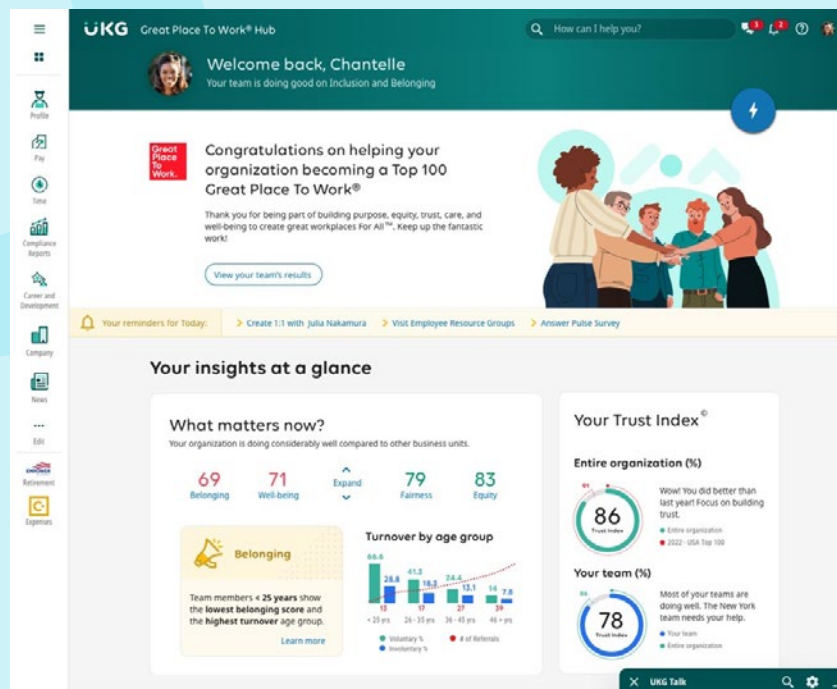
UKG Great Place To Work® Hub

How can I help you?

Welcome back, Chantelle
Your team is doing good on Inclusion and Belonging

Profile
Pay
Time
Compliance Reports
Career and Development
Company
News
Edit
Retirement
Expenses

Great Place To Work.

Congratulations on helping your organization becoming a Top 100 Great Place To Work®

Thank you for being part of building purpose, equity, trust, care, and well-being to create great workplaces For All™. Keep up the fantastic work!

View your team's results

Your reminders for Today: > Create 1:1 with Julia Nakamura > Visit Employee Resource Groups > Answer Pulse Survey

Your insights at a glance

What matters now?
Your organization is doing considerably well compared to other business units.

69 Belonging
71 Well-being
Expand
79 Fairness
83 Equity

Belonging

Team members < 25 years show the lowest belonging score and the highest turnover age group.

Learn more

Turnover by age group

66.6 28.8 13
41.3 18.3 17
24.4 13.1 27
14 7.8 39

< 25 yrs 26 - 35 yrs 36 - 45 yrs 46 + yrs

Voluntary % # of Referrals
Involuntary %

Your Trust Index©

Entire organization (%)

86
Trust Index

Wow! You did better than last year! Focus on building trust.
Entire organization
2022 - USA Top 100

Your team (%)

78
Trust Index

Most of your teams are going well. The New York team needs your help.
Your team
Entire organization

UKG Talk